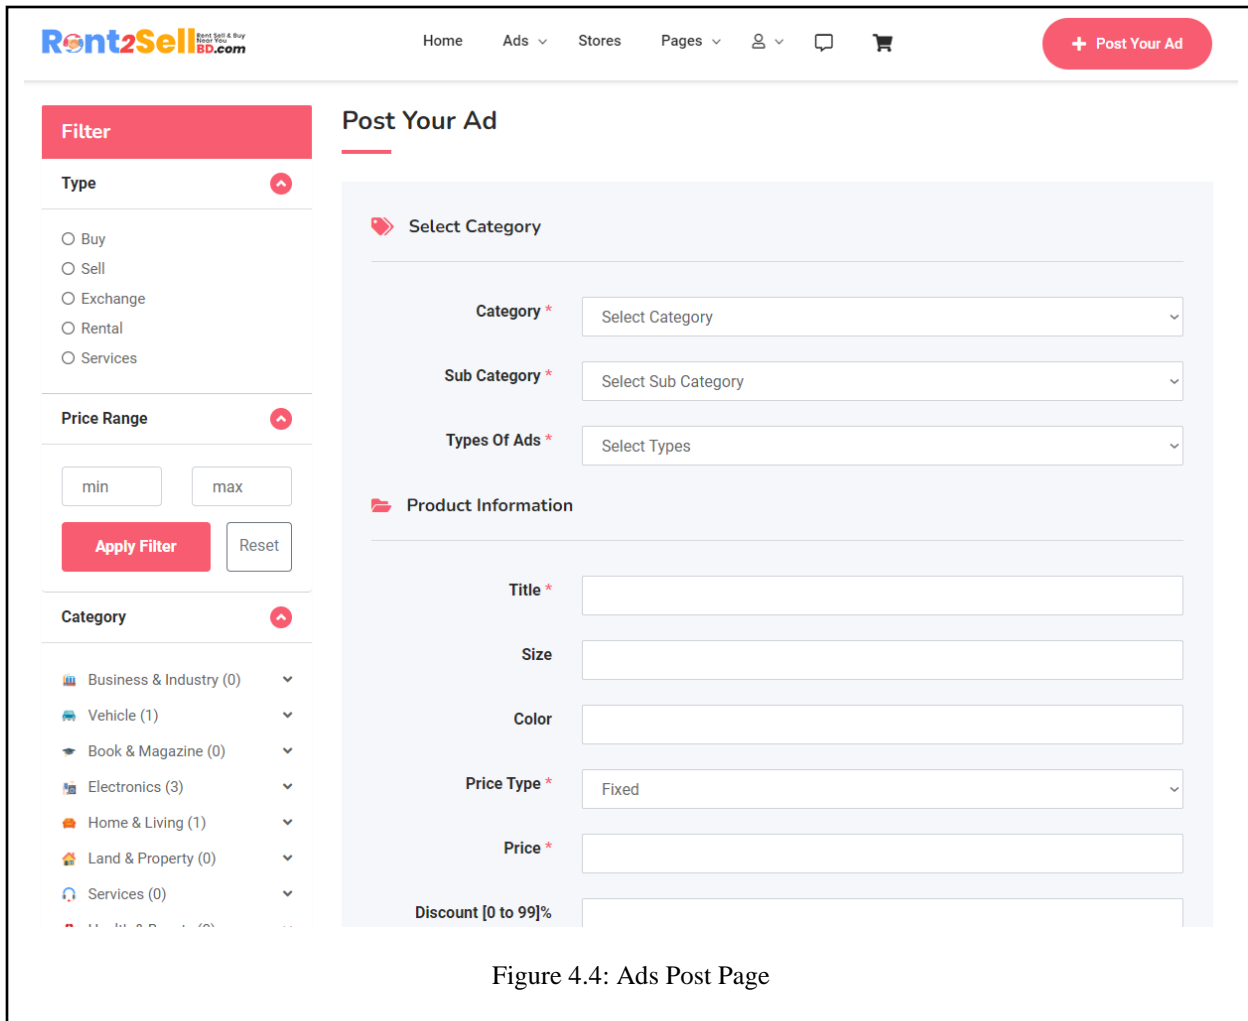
Rent2SellBD.com Rent Sell & Buy Near You

Home Ads Stores Pages

Post Your Ad

Filter

Type

Buy
Sell
Exchange
Rental
Services

Price Range

min max

Apply Filter Reset

Category

Business & Industry (0)
Vehicle (1)
Book & Magazine (0)
Electronics (3)
Home & Living (1)
Land & Property (0)
Services (0)
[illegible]

Post Your Ad

Select Category

Category * Select Category

Sub Category * Select Sub Category

Types Of Ads * Select Types

Product Information

Title *

Size

Color

Price Type * Fixed

Price *

Discount [0 to 99]%

Figure 4.4: Ads Post Page